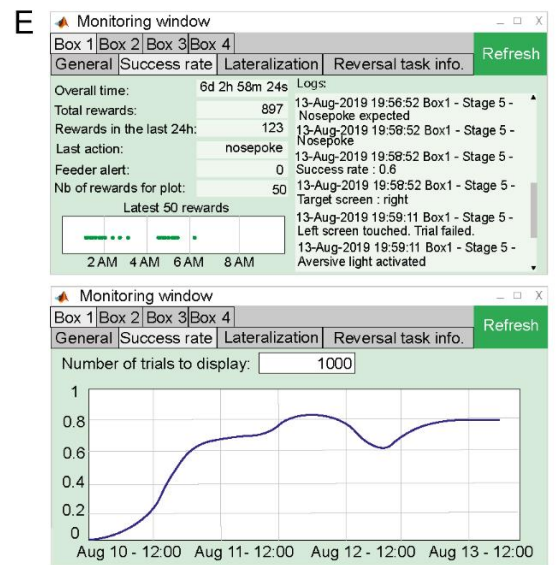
E

Monitoring window

Box 1 Box 2 Box 3 Box 4

General Success rate Lateralization Reversal task info.

Refresh

Overall time: 6d 2h 58m 24s

Total rewards: 897

Rewards in the last 24h: 123

Last action: nosepoke

Feeder alert: 0

Nb of rewards for plot: 50

Latest 50 rewards

2 AM 4 AM 6 AM 8 AM

Logs:

13-Aug-2019 19:56:52 Box1 - Stage 5 - Nosepoke expected
13-Aug-2019 19:58:52 Box1 - Stage 5 - Nosepoke
13-Aug-2019 19:58:52 Box1 - Stage 5 - Success rate : 0.6
13-Aug-2019 19:58:52 Box1 - Stage 5 - Target screen : right
13-Aug-2019 19:59:11 Box1 - Stage 5 - Left screen touched. Trial failed.
13-Aug-2019 19:59:11 Box1 - Stage 5 - Aversive light activated

Monitoring window

Box 1 Box 2 Box 3 Box 4

General Success rate Lateralization Reversal task info.

Refresh

Number of trials to display: 1000

1
0.8
0.6
0.4
0.2
0

Aug 10 - 12:00 Aug 11- 12:00 Aug 12 - 12:00 Aug 13 - 12:00